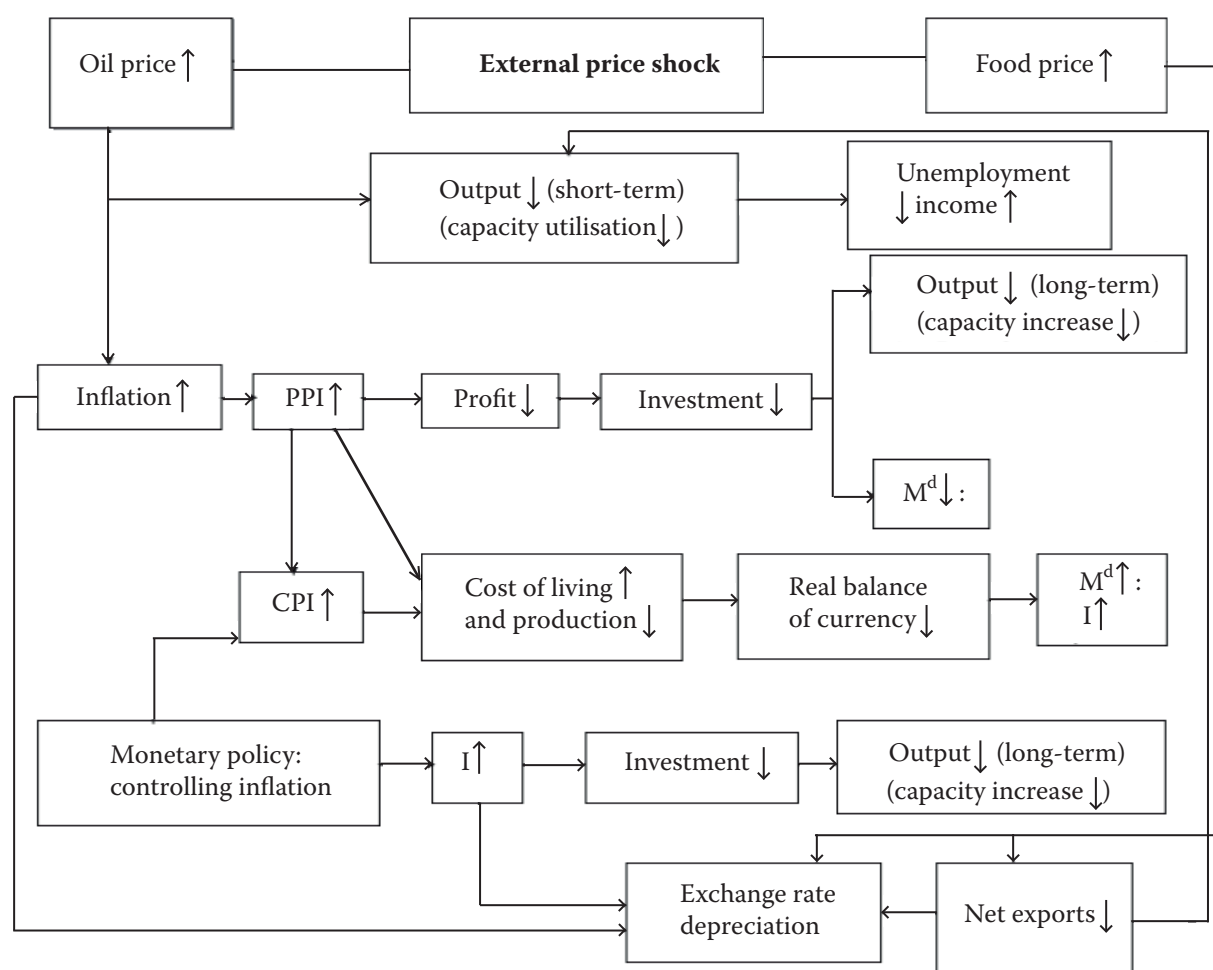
Oil price ↑

**External price shock**

Food price ↑

Output ↓ (short-term) (capacity utilisation ↓)

Unemployment ↓ income ↑

Output ↓ (long-term) (capacity increase ↓)

Inflation ↑

PPI ↑

Profit ↓

Investment ↓

$M^d$ ↓ :

CPI ↑

Cost of living ↑ and production ↓

Real balance of currency ↓

$M^d$ ↑ : I ↑

Monetary policy: controlling inflation

I ↑

Investment ↓

Output ↓ (long-term) (capacity increase ↓)

Exchange rate depreciation

Net exports ↓